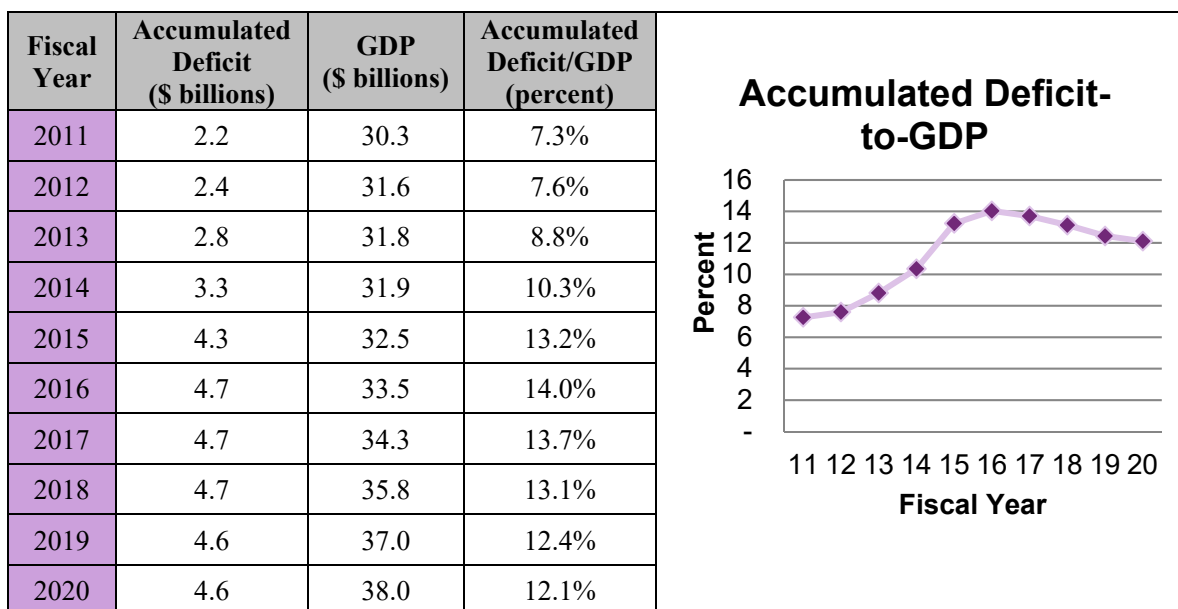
| Fiscal Year | Accumulated Deficit (\$ billions) | GDP (\$ billions) | Accumulated Deficit/GDP (percent) |
|---|---|---|---|
| 2011 | 2.2 | 30.3 | 7.3% |
| 2012 | 2.4 | 31.6 | 7.6% |
| 2013 | 2.8 | 31.8 | 8.8% |
| 2014 | 3.3 | 31.9 | 10.3% |
| 2015 | 4.3 | 32.5 | 13.2% |
| 2016 | 4.7 | 33.5 | 14.0% |
| 2017 | 4.7 | 34.3 | 13.7% |
| 2018 | 4.7 | 35.8 | 13.1% |
| 2019 | 4.6 | 37.0 | 12.4% |
| 2020 | 4.6 | 38.0 | 12.1% |

Accumulated Deficit-to-GDP

Percent

16
14
12
10
8
6
4
2
-

11 12 13 14 15 16 17 18 19 20

Fiscal Year